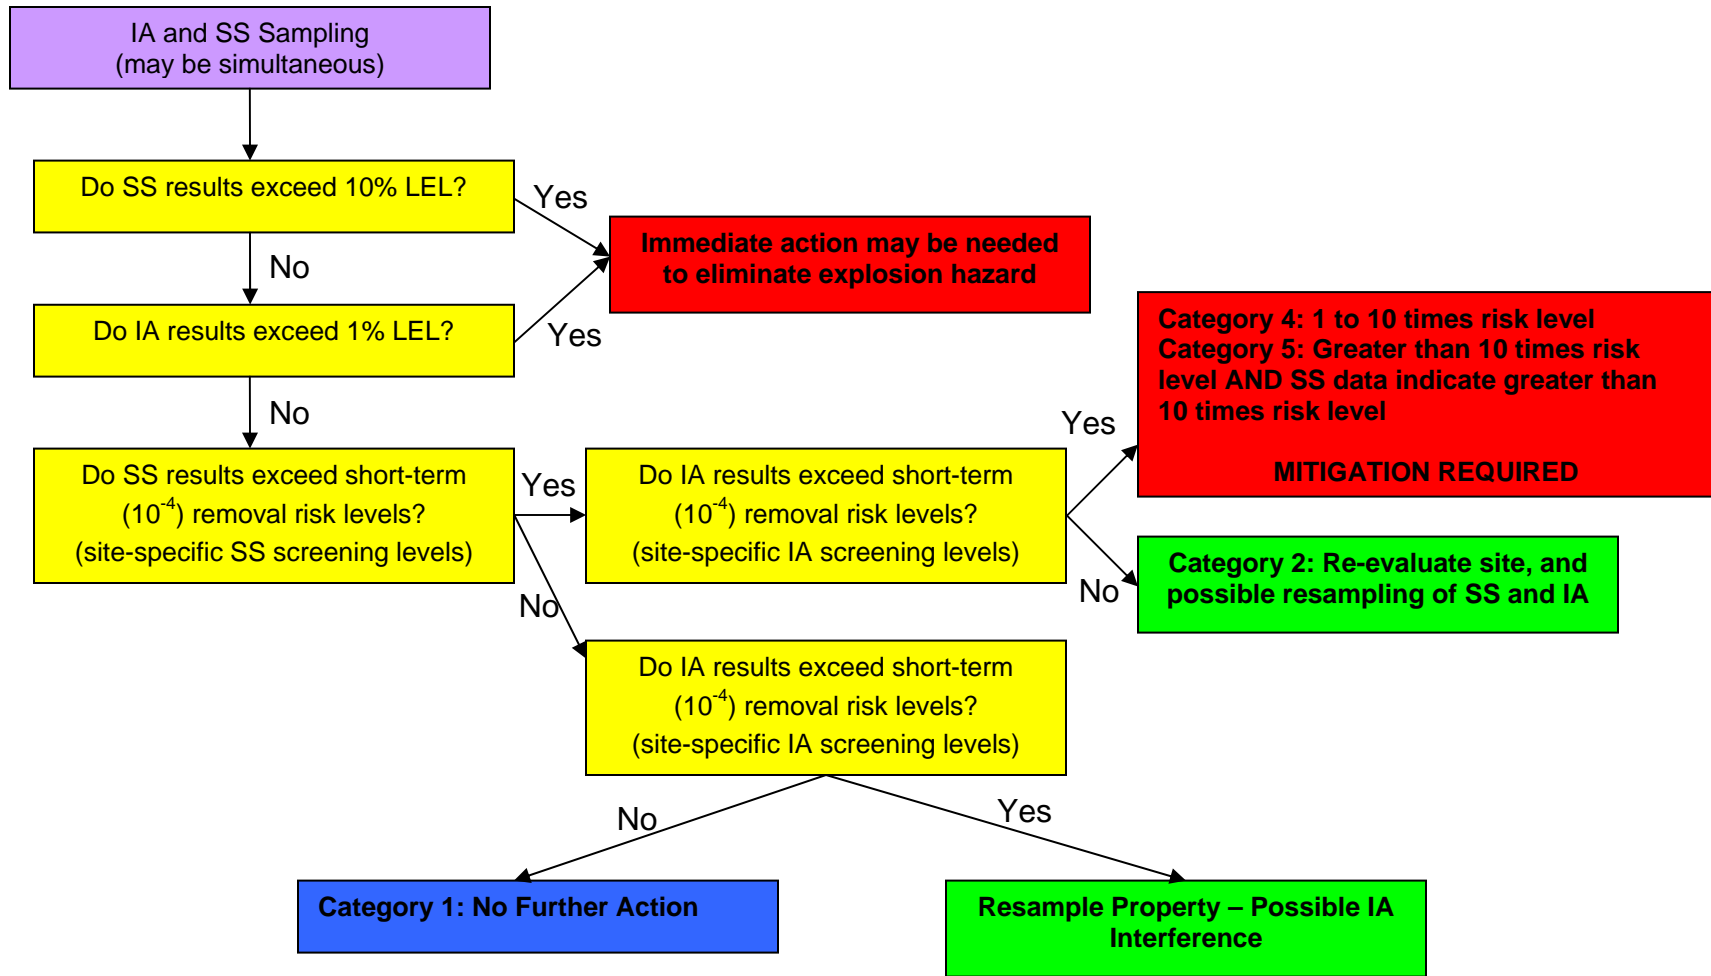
IA and SS Sampling
(may be simultaneous)

Do SS results exceed 10% LEL?

Yes

Immediate action may be needed to eliminate explosion hazard

No

Do IA results exceed 1% LEL?

Yes

No

Do SS results exceed short-term ($10^{-4}$) removal risk levels? (site-specific SS screening levels)

Yes

Do IA results exceed short-term ($10^{-4}$) removal risk levels? (site-specific IA screening levels)

Yes

Category 4: 1 to 10 times risk level
Category 5: Greater than 10 times risk level AND SS data indicate greater than 10 times risk level

MITIGATION REQUIRED

No

Category 2: Re-evaluate site, and possible resampling of SS and IA

No

Do IA results exceed short-term ($10^{-4}$) removal risk levels? (site-specific IA screening levels)

No

Yes

Category 1: No Further Action

Resample Property – Possible IA Interference